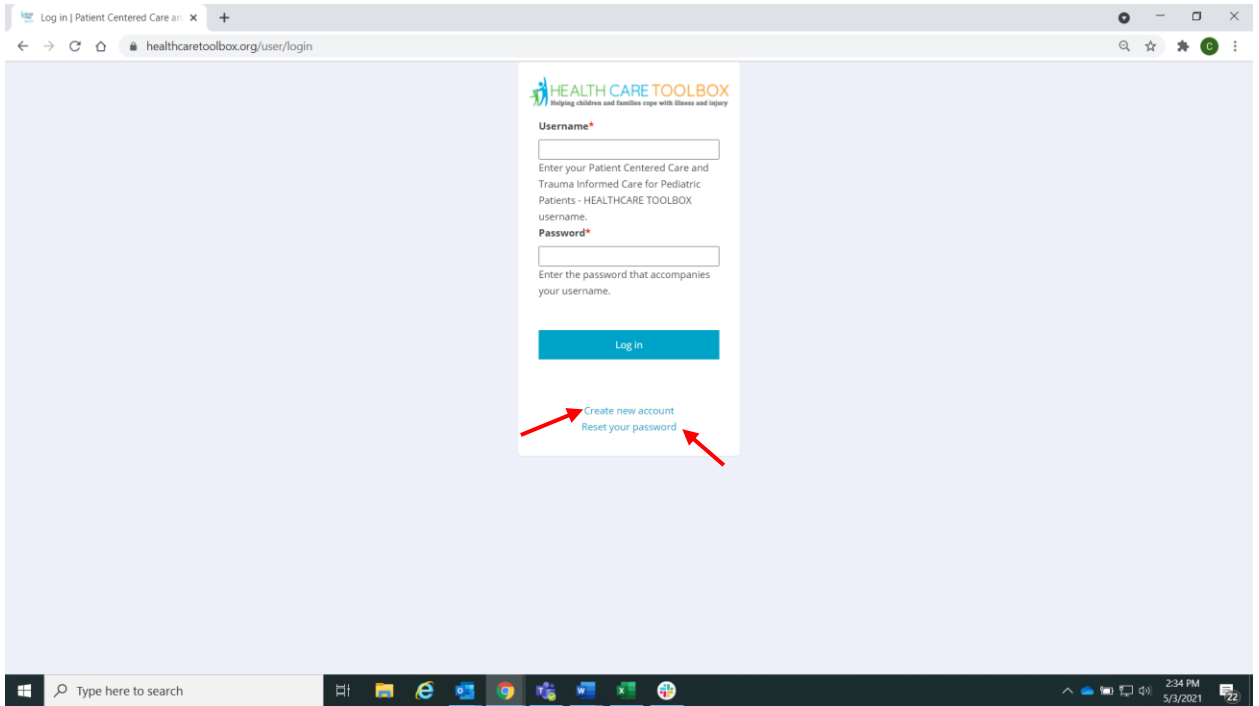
Log in | Patient Centered Care an ×

healthcaretoolbox.org/user/login

HEALTH CARE TOOLBOX
Helping children and families cope with illness and injury

Username*

Enter your Patient Centered Care and Trauma Informed Care for Pediatric Patients - HEALTHCARE TOOLBOX username.

Password*

Enter the password that accompanies your username.

Log in

Create new account
Reset your password

Type here to search

2:34 PM
5/3/2021

22